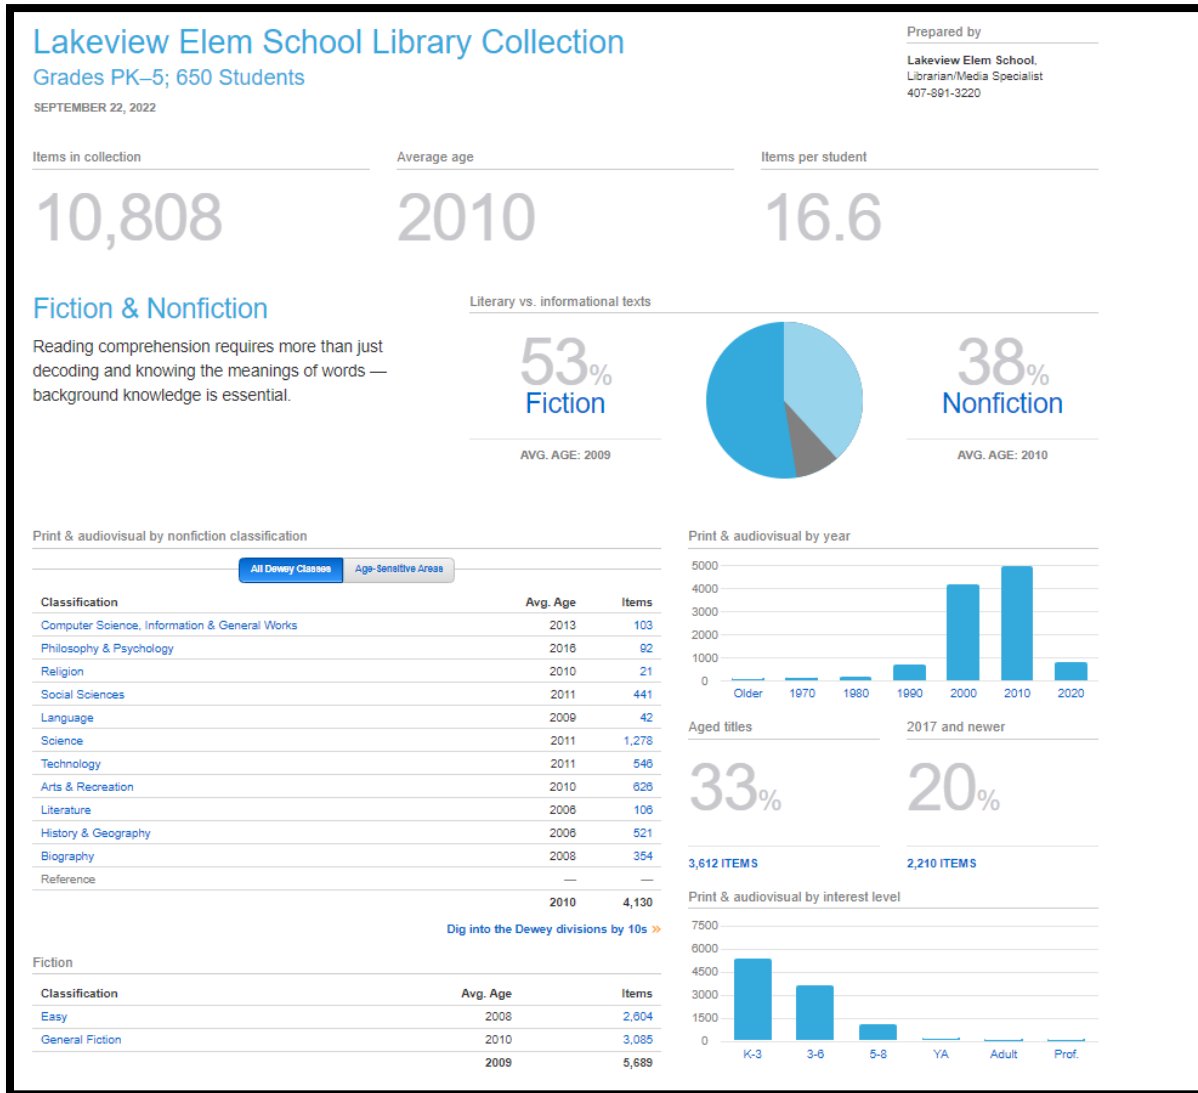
Lakeview Elem School Library Collection
Grades PK–5; 650 Students
SEPTEMBER 22, 2022

Prepared by
Lakeview Elem School,
Librarian/Media Specialist
407-891-3220

Items in collection
10,808

Average age
2010

Items per student
16.6

Fiction & Nonfiction

Reading comprehension requires more than just decoding and knowing the meanings of words — background knowledge is essential.

Literary vs. informational texts

53%
Fiction
AVG. AGE: 2009

38%
Nonfiction
AVG. AGE: 2010

Print & audiovisual by nonfiction classification

All Dewey Classes | Age-Sensitive Areas

| Classification | Avg. Age | Items |
|---|---|---|
| Computer Science, Information & General Works | 2013 | 103 |
| Philosophy & Psychology | 2016 | 92 |
| Religion | 2010 | 21 |
| Social Sciences | 2011 | 441 |
| Language | 2009 | 42 |
| Science | 2011 | 1,278 |
| Technology | 2011 | 546 |
| Arts & Recreation | 2010 | 626 |
| Literature | 2006 | 106 |
| History & Geography | 2006 | 521 |
| Biography | 2008 | 354 |
| Reference | — | — |
| | 2010 | 4,130 |

Dig into the Dewey divisions by 10s »

Fiction

| Classification | Avg. Age | Items |
|---|---|---|
| Easy | 2008 | 2,604 |
| General Fiction | 2010 | 3,085 |
| | 2009 | 5,689 |

Print & audiovisual by year
5000
4000
3000
2000
1000
0
Older 1970 1980 1990 2000 2010 2020

Aged titles
33%
3,612 ITEMS

2017 and newer
20%
2,210 ITEMS

Print & audiovisual by interest level
7500
6000
4500
3000
1500
0
K-3 3-6 5-8 YA Adult Prof.